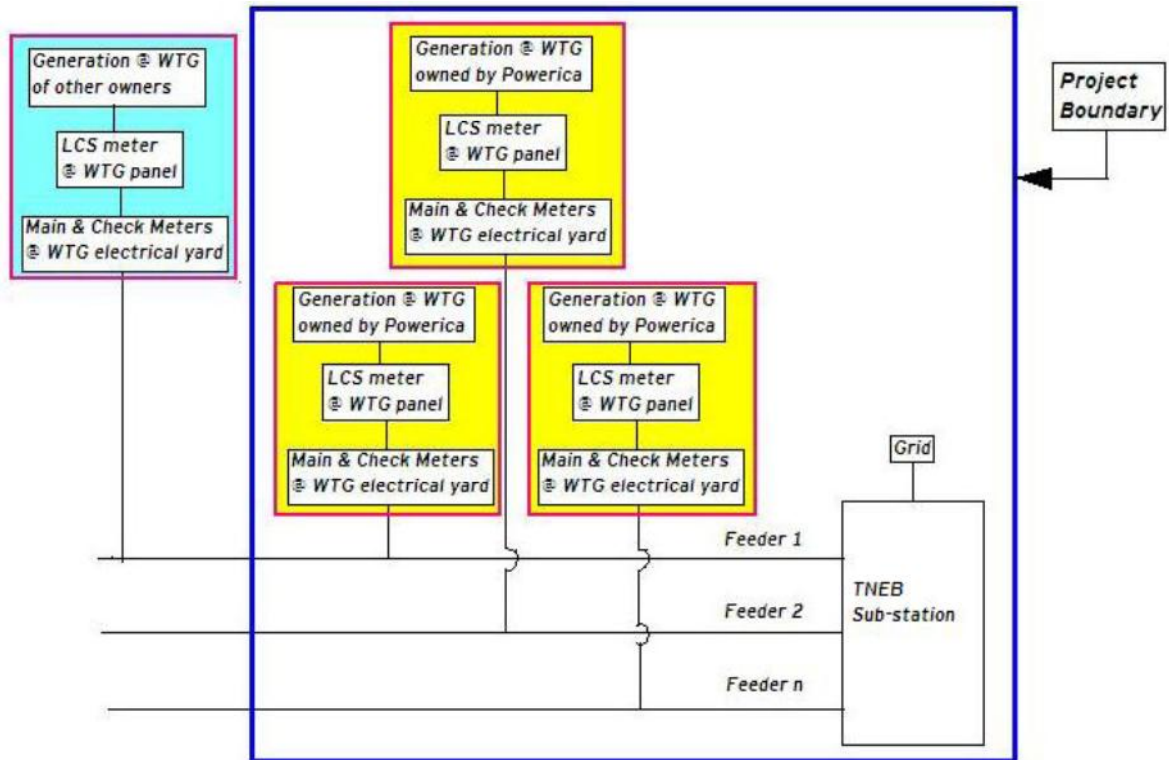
Generation @ WTG of other owners

LCS meter @ WTG panel

Main & Check Meters @ WTG electrical yard

Generation @ WTG owned by Powerica

LCS meter @ WTG panel

Main & Check Meters @ WTG electrical yard

Project Boundary

Generation @ WTG owned by Powerica

LCS meter @ WTG panel

Main & Check Meters @ WTG electrical yard

Generation @ WTG owned by Powerica

LCS meter @ WTG panel

Main & Check Meters @ WTG electrical yard

Grid

Feeder 1

TNEB Sub-station

Feeder 2

Feeder n